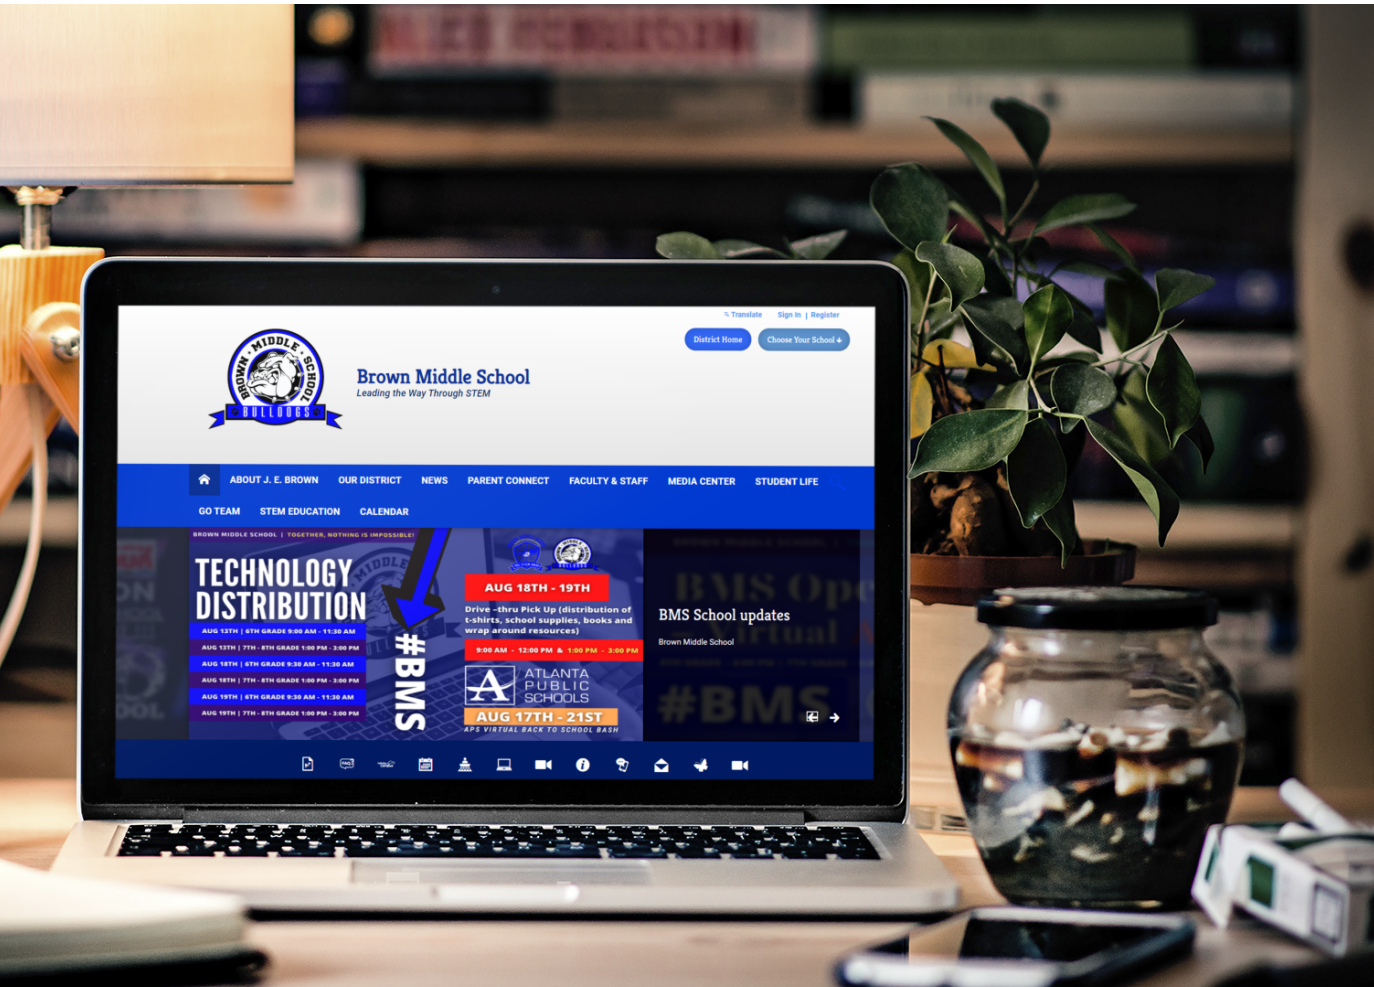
Translate Sign In | Register

District Home Choose Your School

BROWN MIDDLE SCHOOL BULLDOGS

Brown Middle School
Leading the Way Through STEM

ABOUT J. E. BROWN OUR DISTRICT NEWS PARENT CONNECT FACULTY & STAFF MEDIA CENTER STUDENT LIFE
GO TEAM STEM EDUCATION CALENDAR

BROWN MIDDLE SCHOOL | TOGETHER, NOTHING IS IMPOSSIBLE!

TECHNOLOGY DISTRIBUTION

AUG 13TH | 6TH GRADE 9:00 AM - 11:30 AM
AUG 13TH | 7TH - 8TH GRADE 1:00 PM - 3:00 PM
AUG 18TH | 6TH GRADE 9:30 AM - 11:30 AM
AUG 18TH | 7TH - 8TH GRADE 1:00 PM - 3:00 PM
AUG 19TH | 6TH GRADE 9:30 AM - 11:30 AM
AUG 19TH | 7TH - 8TH GRADE 1:00 PM - 3:00 PM

#BMS

AUG 18TH - 19TH

Drive -thru Pick Up (distribution of t-shirts, school supplies, books and wrap around resources)

9:00 AM - 12:00 PM & 1:00 PM - 3:00 PM

ATLANTA PUBLIC SCHOOLS

AUG 17TH - 21ST
APS VIRTUAL BACK TO SCHOOL BASH

BMS School updates
Brown Middle School

BMS Op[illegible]
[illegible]rtual
#BMS